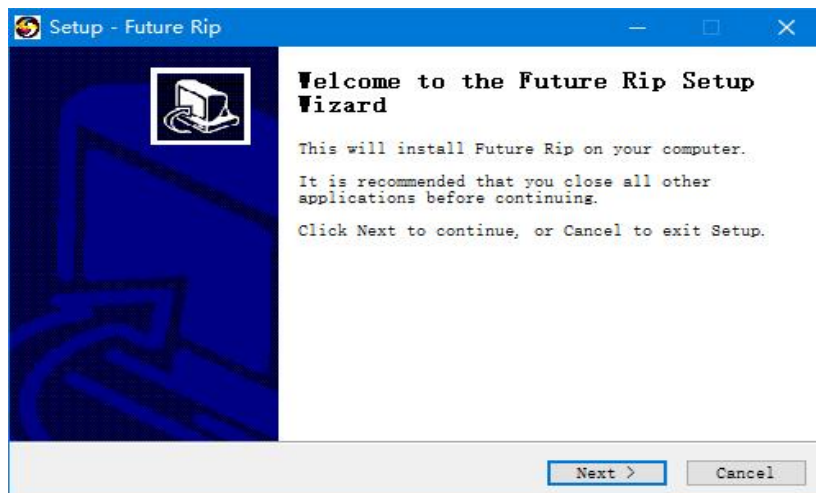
Setup - Future Rip

Welcome to the Future Rip Setup Wizard

This will install Future Rip on your computer.

It is recommended that you close all other applications before continuing.

Click Next to continue, or Cancel to exit Setup.

Next >

Cancel